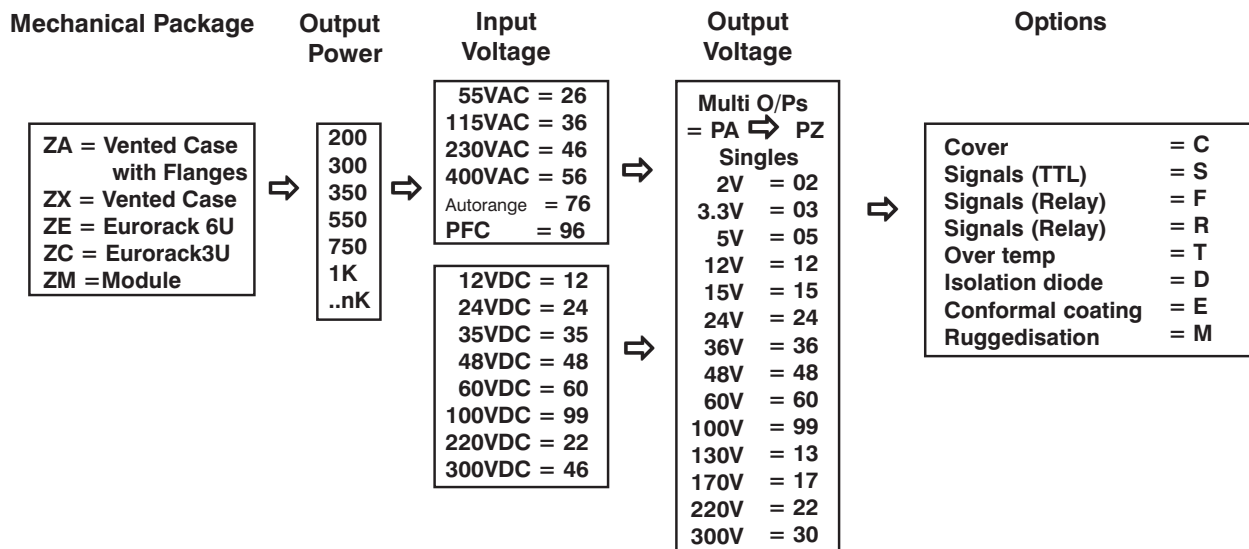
Mechanical Package

ZA = Vented Case with Flanges
ZX = Vented Case
ZE = Eurorack 6U
ZC = Eurorack3U
ZM =Module

Output Power

200
300
350
550
750
1K
..nK

Input Voltage

55VAC = 26
115VAC = 36
230VAC = 46
400VAC = 56
Autorange = 76
PFC = 96

12VDC = 12
24VDC = 24
35VDC = 35
48VDC = 48
60VDC = 60
100VDC = 99
220VDC = 22
300VDC = 46

Output Voltage

Multi O/Ps
= PA ⇨ PZ
Singles
2V = 02
3.3V = 03
5V = 05
12V = 12
15V = 15
24V = 24
36V = 36
48V = 48
60V = 60
100V = 99
130V = 13
170V = 17
220V = 22
300V = 30

Options

Cover = C
Signals (TTL) = S
Signals (Relay) = F
Signals (Relay) = R
Over temp = T
Isolation diode = D
Conformal coating = E
Ruggedisation = M